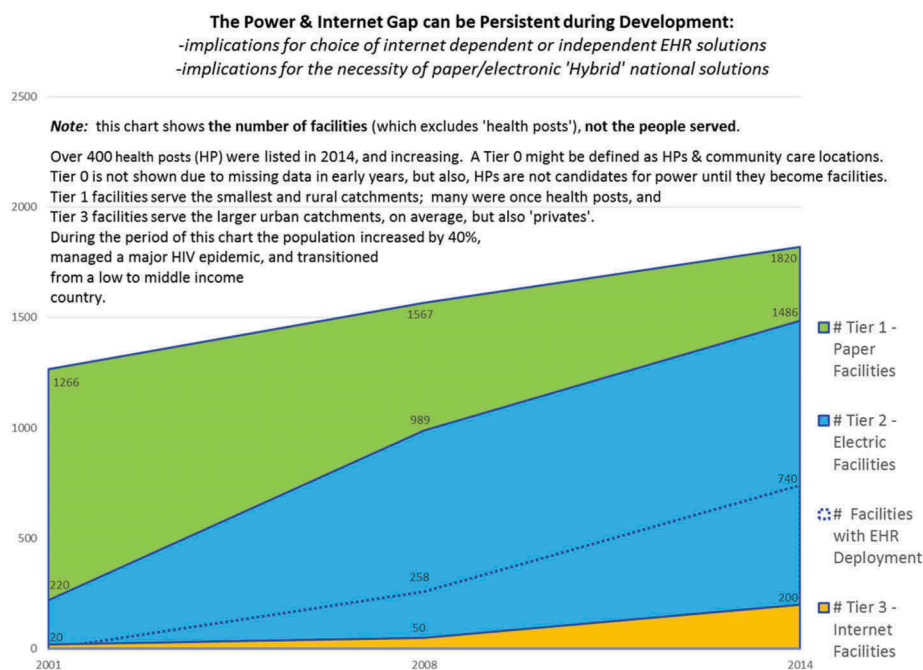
The Power & Internet Gap can be Persistent during Development:
-implications for choice of internet dependent or independent EHR solutions
-implications for the necessity of paper/electronic 'Hybrid' national solutions

2500

Note: this chart shows the number of facilities (which excludes 'health posts'), not the people served.

Over 400 health posts (HP) were listed in 2014, and increasing. A Tier 0 might be defined as HPs & community care locations. Tier 0 is not shown due to missing data in early years, but also, HPs are not candidates for power until they become facilities. Tier 1 facilities serve the smallest and rural catchments; many were once health posts, and Tier 3 facilities serve the larger urban catchments, on average, but also 'privates'. During the period of this chart the population increased by 40%, managed a major HIV epidemic, and transitioned from a low to middle income country.

2000

1500

1000

500

0

1266
1567
1820
1486
989
740
220
258
20
50
200

2001
2008
2014

# Tier 1 - Paper Facilities
# Tier 2 - Electric Facilities
# Facilities with EHR Deployment
# Tier 3 - Internet Facilities